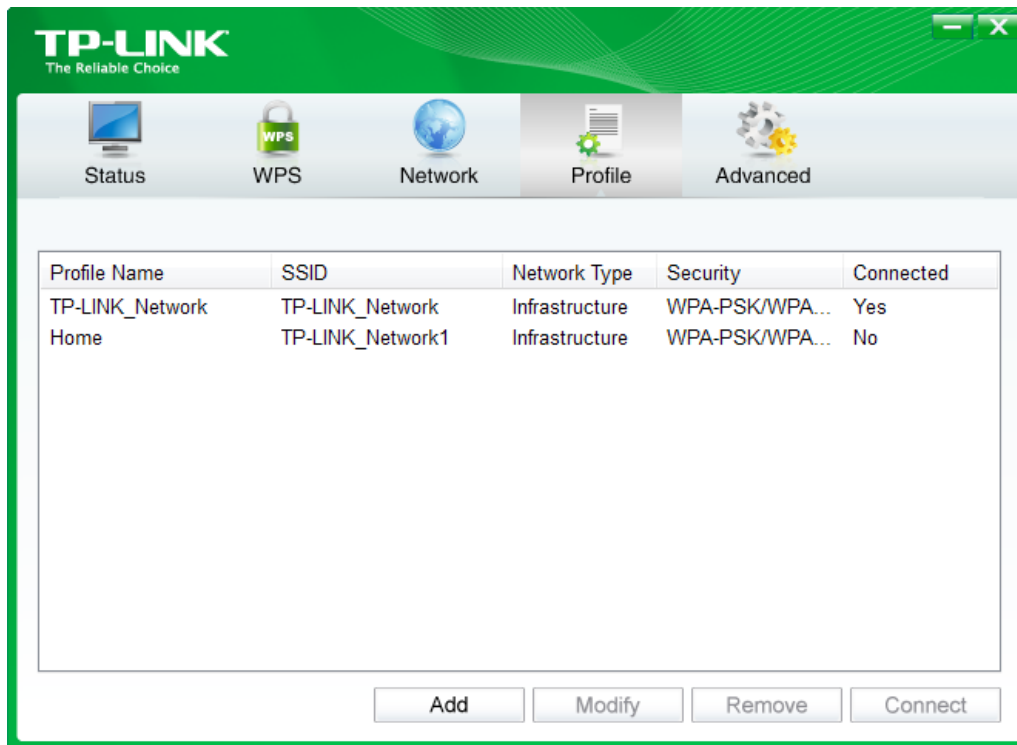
TP-LINK
The Reliable Choice

Status WPS Network Profile Advanced

| Profile Name | SSID | Network Type | Security | Connected |
|---|---|---|---|---|
| TP-LINK_Network | TP-LINK_Network | Infrastructure | WPA-PSK/WPA... | Yes |
| Home | TP-LINK_Network1 | Infrastructure | WPA-PSK/WPA... | No |

Add Modify Remove Connect